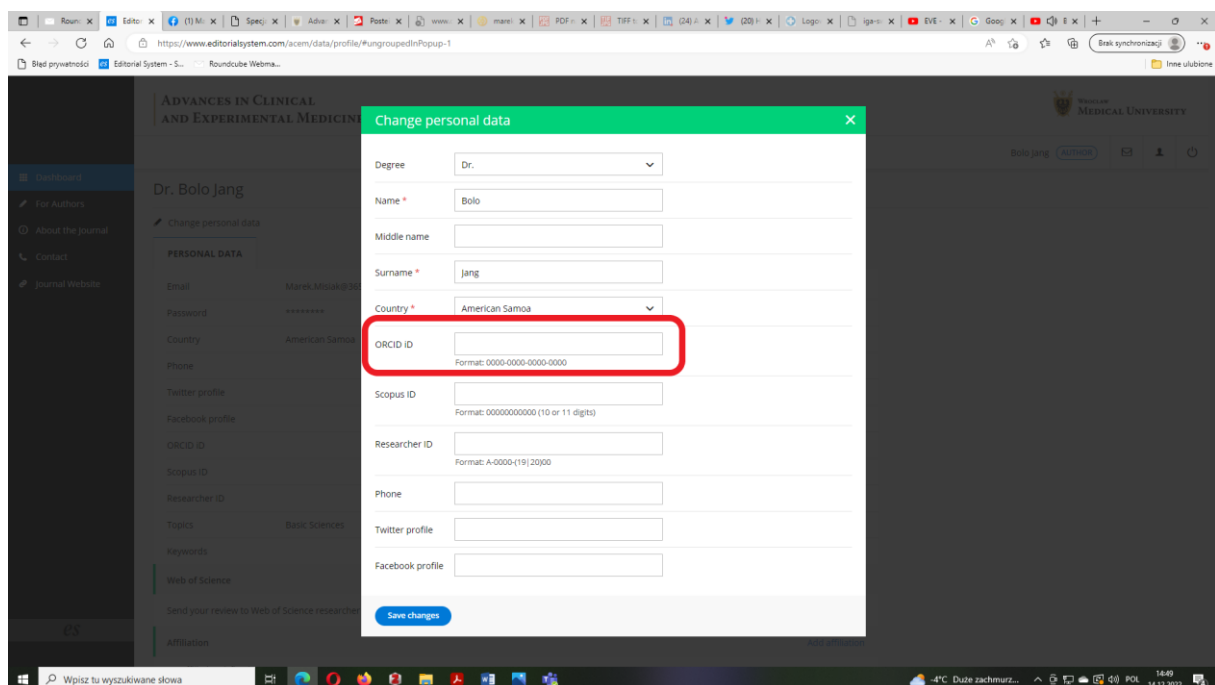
Round × | Editor × | (1) M × | Spec × | Adva × | Poste × | www × | marek × | PDF × | TIFF × | (24) × | (20) × | Logo × | iga × | EVE × | Goog × | E ×

https://www.editorialsystem.com/acem/data/profile/#ungroupedInPopup-1

Brak synchronizacji

Błąd prywatności | Editorial System - S... | Roundcube Webma...

Inne ulubione

ADVANCES IN CLINICAL AND EXPERIMENTAL MEDICINE

WROCLAW MEDICAL UNIVERSITY

Bolo Jang AUTHOR

Dashboard
For Authors
About the Journal
Contact
Journal Website

Dr. Bolo Jang

Change personal data

PERSONAL DATA

Email Marek.Misiak@...
Password ********
Country American Samoa
Phone
Twitter profile
Facebook profile
ORCID iD
Scopus ID
Researcher ID
Topics Basic Sciences
Keywords
Web of Science
Send your review to Web of Science researcher
Affiliation

Add affiliation

Change personal data ×

Degree Dr.

Name * Bolo

Middle name

Surname * Jang

Country * American Samoa

ORCID iD
Format: 0000-0000-0000-0000

Scopus ID
Format: 00000000000 (10 or 11 digits)

Researcher ID
Format: A-0000-(19|20)00

Phone

Twitter profile

Facebook profile

Save changes

Wpisz tu wyszukiwane słowa

-4°C Duże zachmurz... POL 14:49 14.12.2022